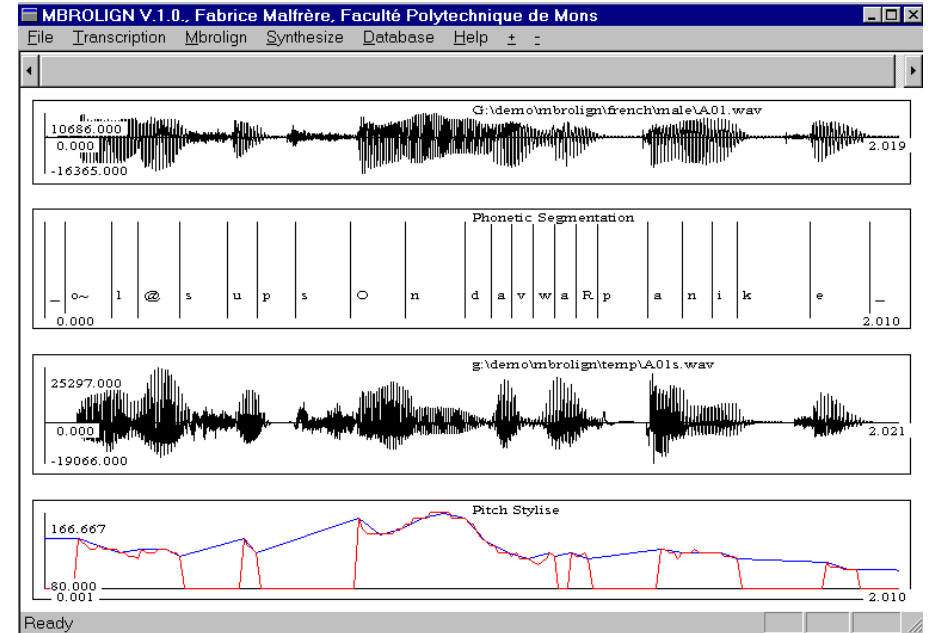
MBROLIGN V.1.0., Fabrice Malfrère, Faculté Polytechnique de Mons

File Transcription Mbrolign Synthesize Database Help + -

G:\demo\mbrolign\french\male\A01.wav
10686.000
0.000
-16365.000
2.019

Phonetic Segmentation
_ o~ l @ s u p s O n d a v w a R p a n i k e _
0.000
2.010

g:\demo\mbrolign\temp\A01s.wav
25297.000
0.000
-19066.000
2.021

Pitch Stylise
166.667
80.000
0.001
2.010

Ready